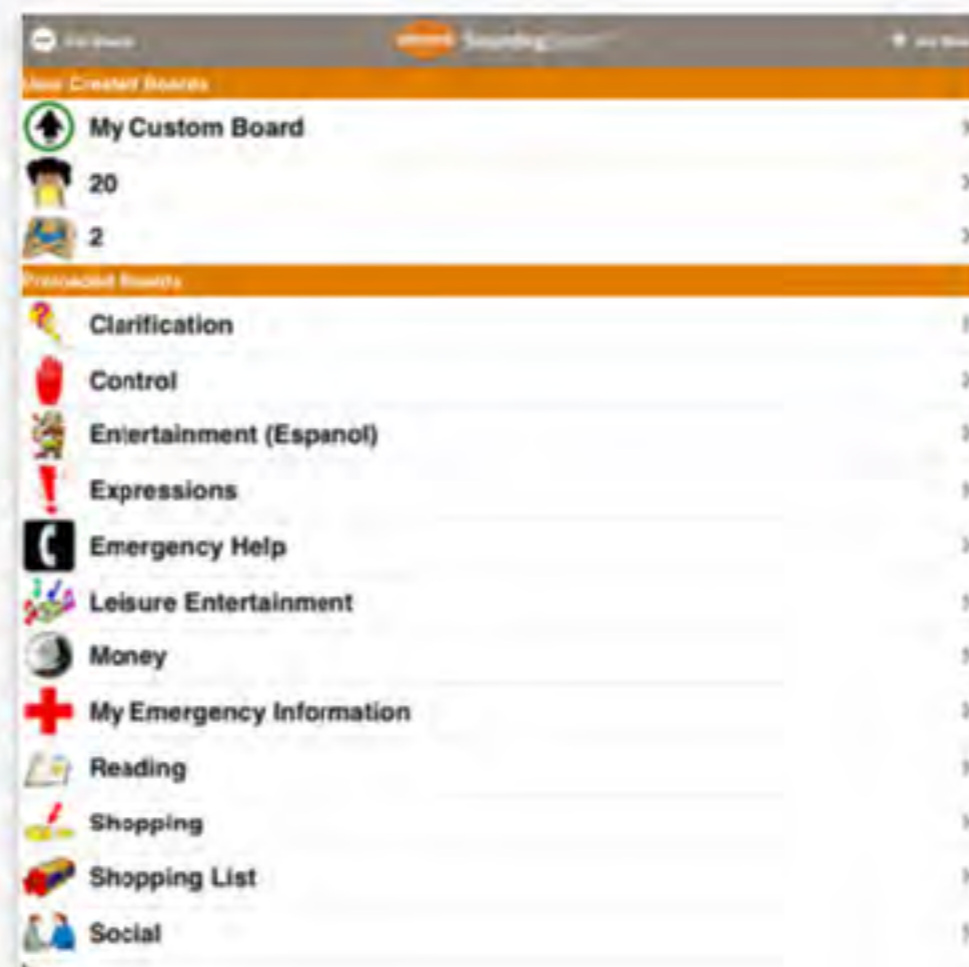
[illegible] SoundingBoard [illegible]

User Created Boards

My Custom Board

20

2

Preloaded Boards

Clarification

Control

Entertainment (Espanol)

Expressions

Emergency Help

Leisure Entertainment

Money

My Emergency Information

Reading

Shopping

Shopping List

Social